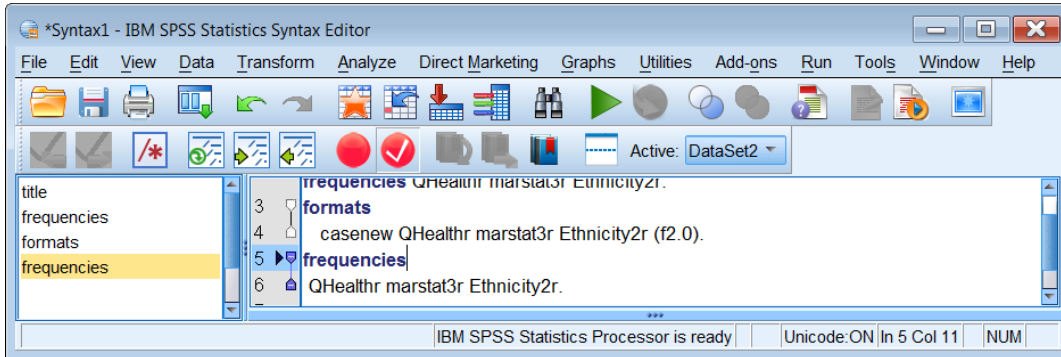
*Syntax1 - IBM SPSS Statistics Syntax Editor

File Edit View Data Transform Analyze Direct Marketing Graphs Utilities Add-ons Run Tools Window Help

Active: DataSet2

title
frequencies
formats
frequencies

frequencies QHealthr marstat3r Ethnicity2r.
3 formats
4 casenew QHealthr marstat3r Ethnicity2r (f2.0).
5 frequencies
6 QHealthr marstat3r Ethnicity2r.

IBM SPSS Statistics Processor is ready | Unicode:ON | In 5 Col 11 | NUM